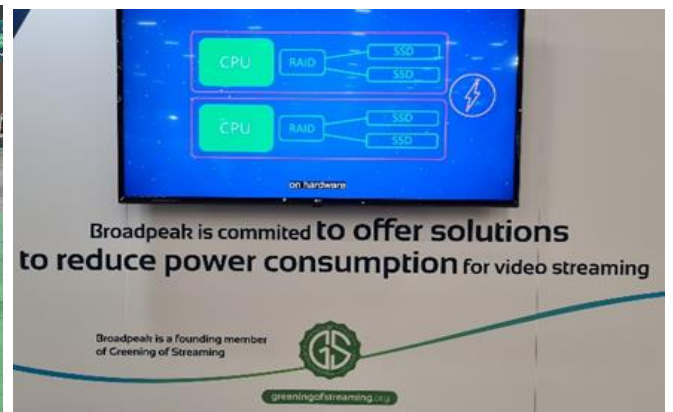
CPU

RAID

SSD

SSD

CPU

RAID

SSD

SSD

on hardware

Broadpeak is commited to offer solutions to reduce power consumption for video streaming

Broadpeak is a founding member of Greening of Streaming

GS

greeningofstreaming.org